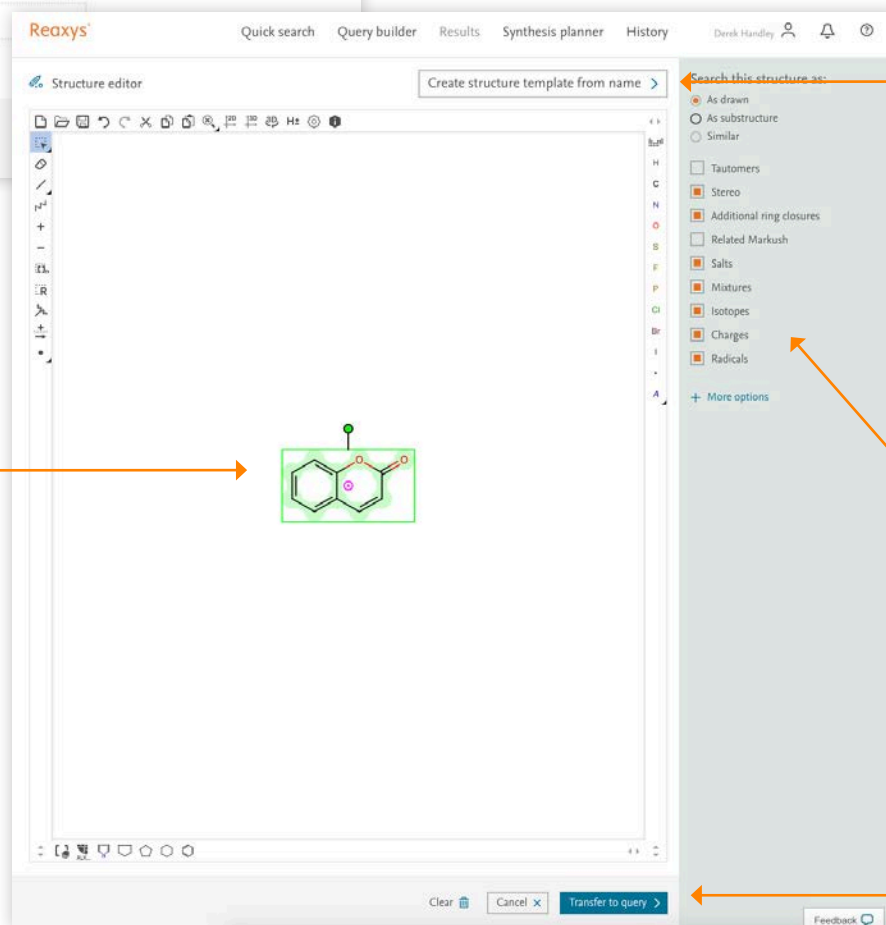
Reaxys®

Quick search Query builder Results Synthesis planner History Derek Handley

Structure editor

Create structure template from name >

Search this structure as:
As drawn
As substructure
Similar

Tautomers
Stereo
Additional ring closures
Related Markush
Salts
Mixtures
Isotopes
Charges
Radicals

+ More options

H C N O S F P Cl Br I A

O O

Clear Cancel × Transfer to query >

Feedback